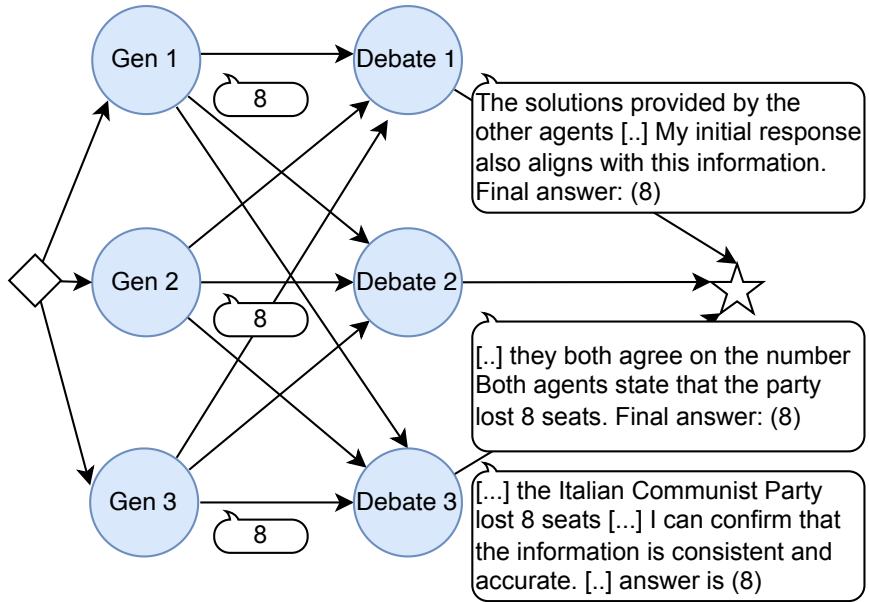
Gen 1

Debate 1

8

The solutions provided by the other agents [..] My initial response also aligns with this information. Final answer: (8)

Gen 2

Debate 2

8

[..] they both agree on the number Both agents state that the party lost 8 seats. Final answer: (8)

Gen 3

Debate 3

8

[...] the Italian Communist Party lost 8 seats [...] I can confirm that the information is consistent and accurate. [..] answer is (8)